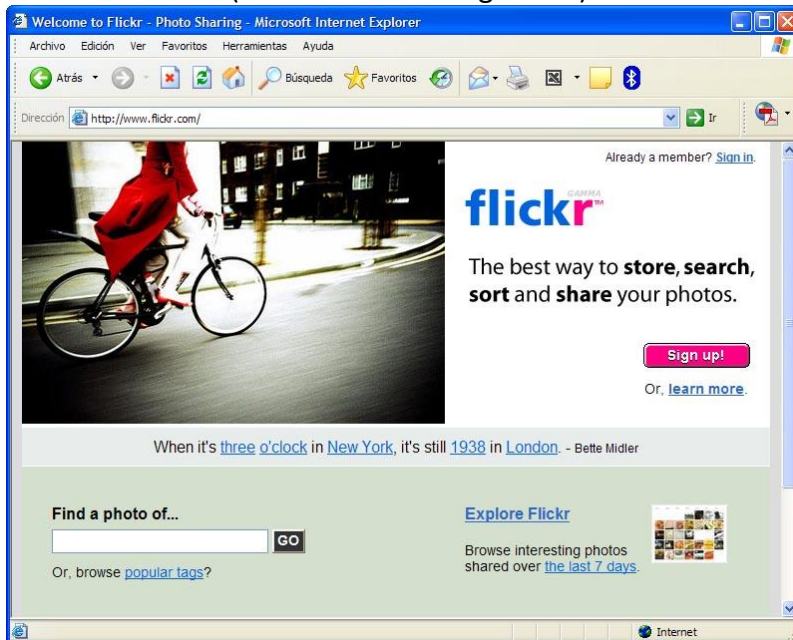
Welcome to Flickr - Photo Sharing - Microsoft Internet Explorer

Archivo Edición Ver Favoritos Herramientas Ayuda

Atrás Búsqueda Favoritos

Dirección http://www.flickr.com/ Ir

Already a member? Sign in.

flickr GAMMA

The best way to store, search, sort and share your photos.

Sign up!

Or, learn more.

When it's three o'clock in New York, it's still 1938 in London. - Bette Midler

Find a photo of...

GO

Or, browse popular tags?

Explore Flickr

Browse interesting photos shared over the last 7 days.

Internet